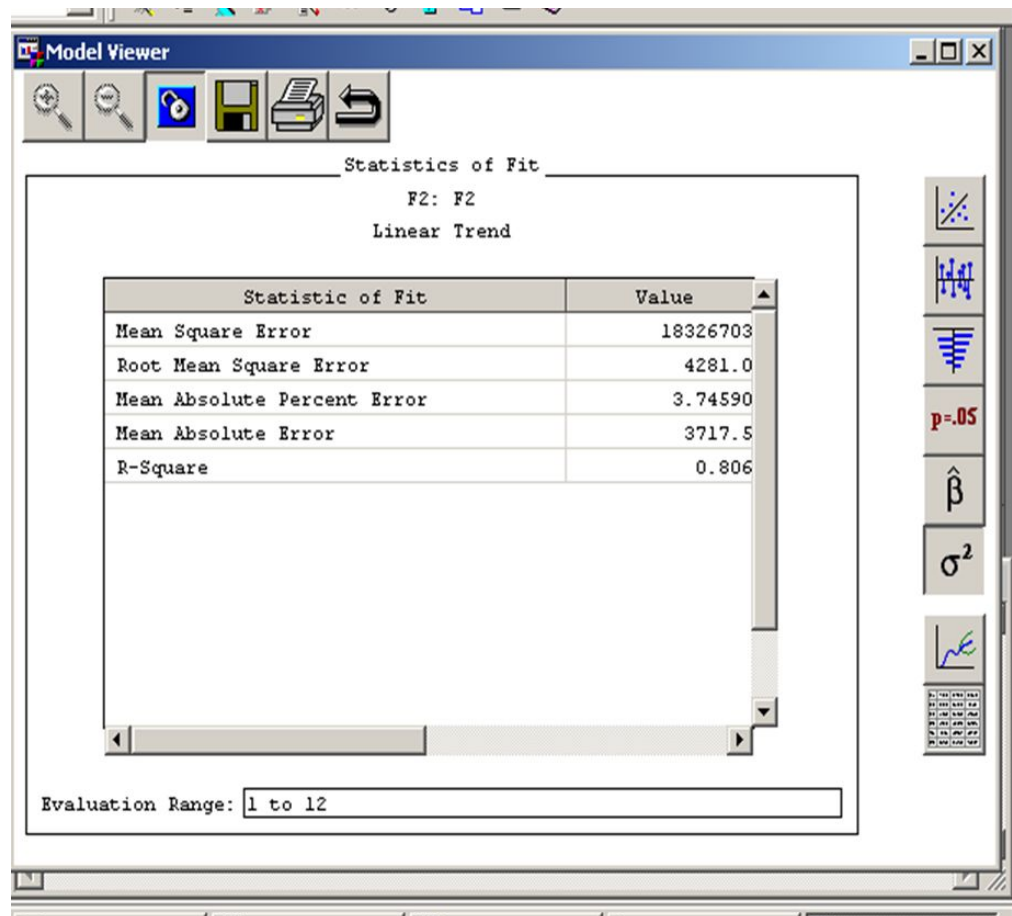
Model Viewer

Statistics of Fit

F2: F2

Linear Trend

| Statistic of Fit | Value |
|---|---|
| Mean Square Error | 18326703 |
| Root Mean Square Error | 4281.0 |
| Mean Absolute Percent Error | 3.74590 |
| Mean Absolute Error | 3717.5 |
| R-Square | 0.806 |

Evaluation Range: 1 to 12

p=.05

$\hat{\beta}$

$\sigma^2$